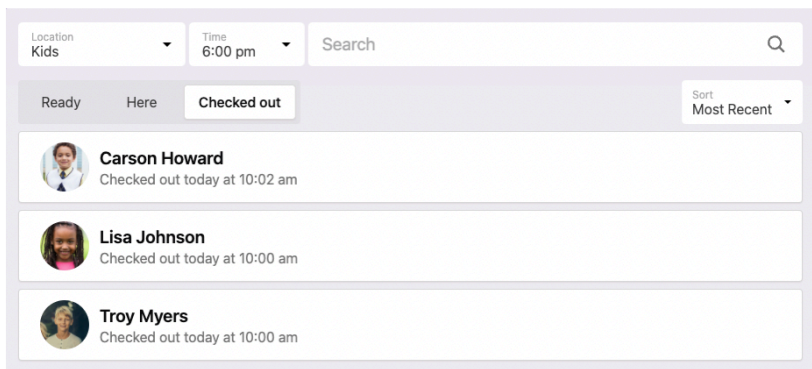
Location
Kids

Time
6:00 pm

Search

Ready Here Checked out

Sort
Most Recent

Carson Howard
Checked out today at 10:02 am

Lisa Johnson
Checked out today at 10:00 am

Troy Myers
Checked out today at 10:00 am